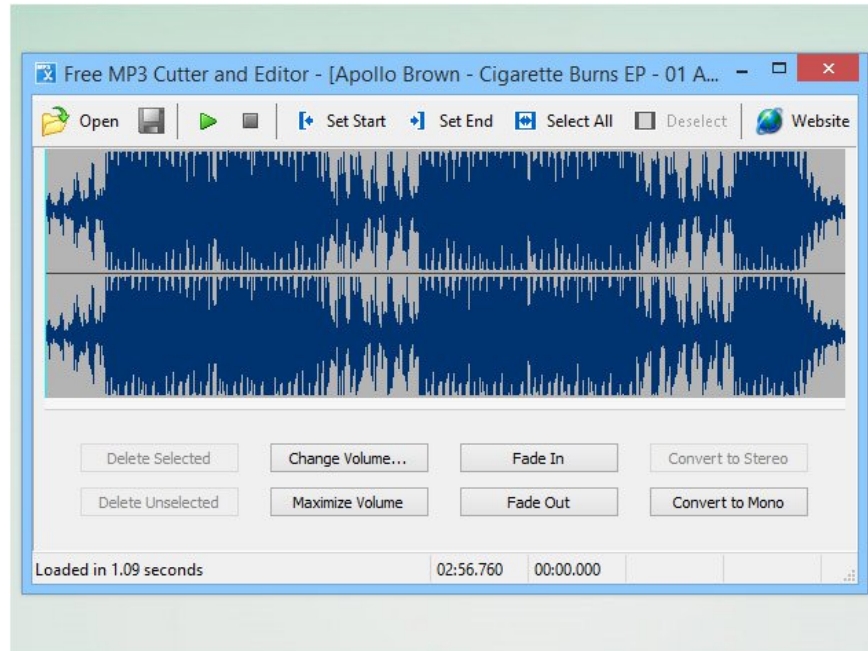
Free MP3 Cutter and Editor - [Apollo Brown - Cigarette Burns EP - 01 A...

Open Set Start Set End Select All Deselect Website

Delete Selected
Change Volume...
Fade In
Convert to Stereo
Delete Unselected
Maximize Volume
Fade Out
Convert to Mono

Loaded in 1.09 seconds 02:56.760 00:00.000